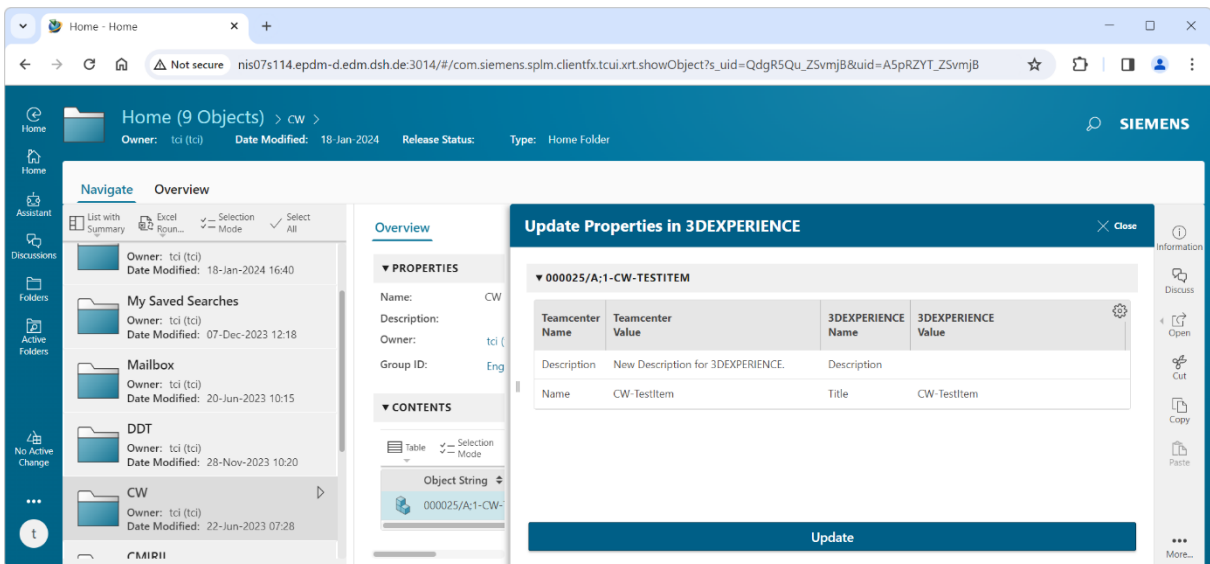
Home - Home
×
+
Not secure nis07s114.epdm-d.edm.dsh.de:3014/#/com.siemens.splm.clientfx.tcui.xrt.showObject?s_uid=QdgR5Qu_ZSvmjB&uid=A5pRZYT_ZSvmjB

Home
Home
Assistant
Discussions
Folders
Active Folders
No Active Change
•••
t

Home (9 Objects) > cw >
Owner: tci (tci) Date Modified: 18-Jan-2024 Release Status: Type: Home Folder
SIEMENS

Navigate Overview

List with Summary Excel Roun... Selection Mode Select All

Owner: tci (tci)
Date Modified: 18-Jan-2024 16:40

My Saved Searches
Owner: tci (tci)
Date Modified: 07-Dec-2023 12:18

Mailbox
Owner: tci (tci)
Date Modified: 20-Jun-2023 10:15

DDT
Owner: tci (tci)
Date Modified: 28-Nov-2023 10:20

CW
Owner: tci (tci)
Date Modified: 22-Jun-2023 07:28

CMIRU

Overview

▾ PROPERTIES
Name: CW
Description:
Owner: tci (
Group ID: Eng

▾ CONTENTS
Table Selection Mode
Object String
000025/A;1-CW-

Update Properties in 3DEXPERIENCE
Close

▾ 000025/A;1-CW-TESTITEM

| Teamcenter Name | Teamcenter Value | 3DEXPERIENCE Name | 3DEXPERIENCE Value |
|---|---|---|---|
| Description | New Description for 3DEXPERIENCE. | Description | |
| Name | CW-TestItem | Title | CW-TestItem |

Update

Information
Discuss
Open
Cut
Copy
Paste
More...